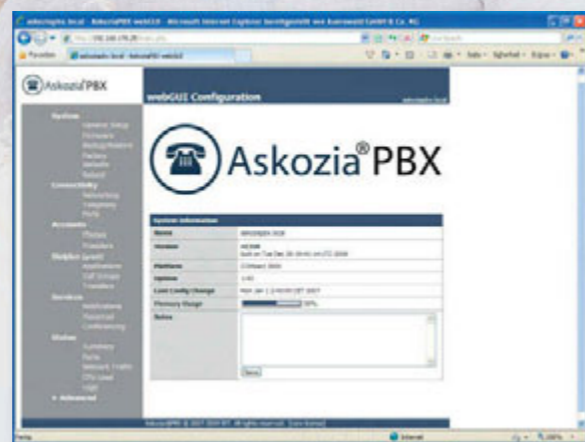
askozia.local - AskoziaPBX webGUI - Microsoft Internet Explorer

Favoriten

AskoziaPBX

webGUI Configuration

askozia.local

System
General Setup
Firmware
Backup/Restore
Factory Defaults
Reboot
Connectivity
Networking
Telephony
Ports
Accounts
Phones
Providers
Dialplan
Applications
Call Groups
Transfers
Services
Applications
Voicemail
Conferencing
Status
Summary
Ports
Network Traffic
CPU Load
Logs
+ Advanced

AskoziaPBX

System information

| | |
|---|---|
| Name | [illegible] |
| Version | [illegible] built on Tue Dec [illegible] 2008 |
| Platform | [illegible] |
| Uptime | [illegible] |
| Last Config Change | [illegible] |
| Memory Usage | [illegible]% |
| Notes | |

Save

AskoziaPBX © 2007-2009 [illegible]. All rights reserved. [view license]

Internet